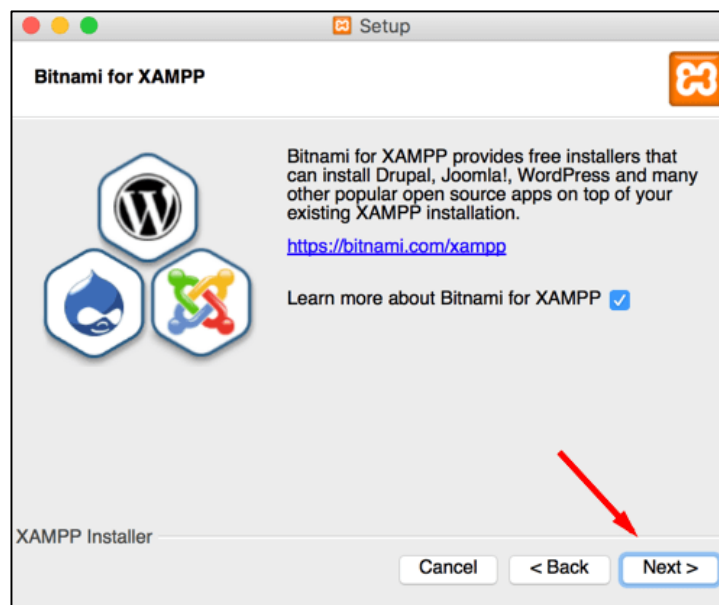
Setup

Bitnami for XAMPP

Bitnami for XAMPP provides free installers that can install Drupal, Joomla!, WordPress and many other popular open source apps on top of your existing XAMPP installation.

https://bitnami.com/xampp

Learn more about Bitnami for XAMPP

XAMPP Installer

Cancel
< Back
Next >